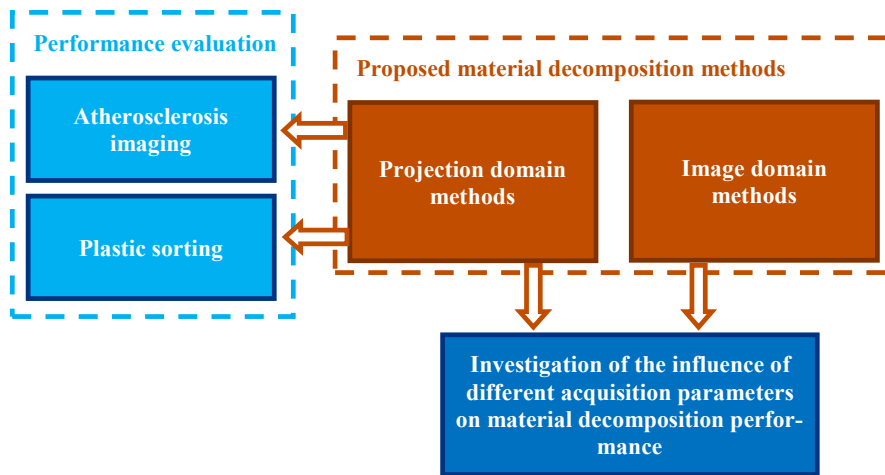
Performance evaluation

Atherosclerosis imaging

Plastic sorting

Proposed material decomposition methods

Projection domain methods

Image domain methods

Investigation of the influence of different acquisition parameters on material decomposition performance